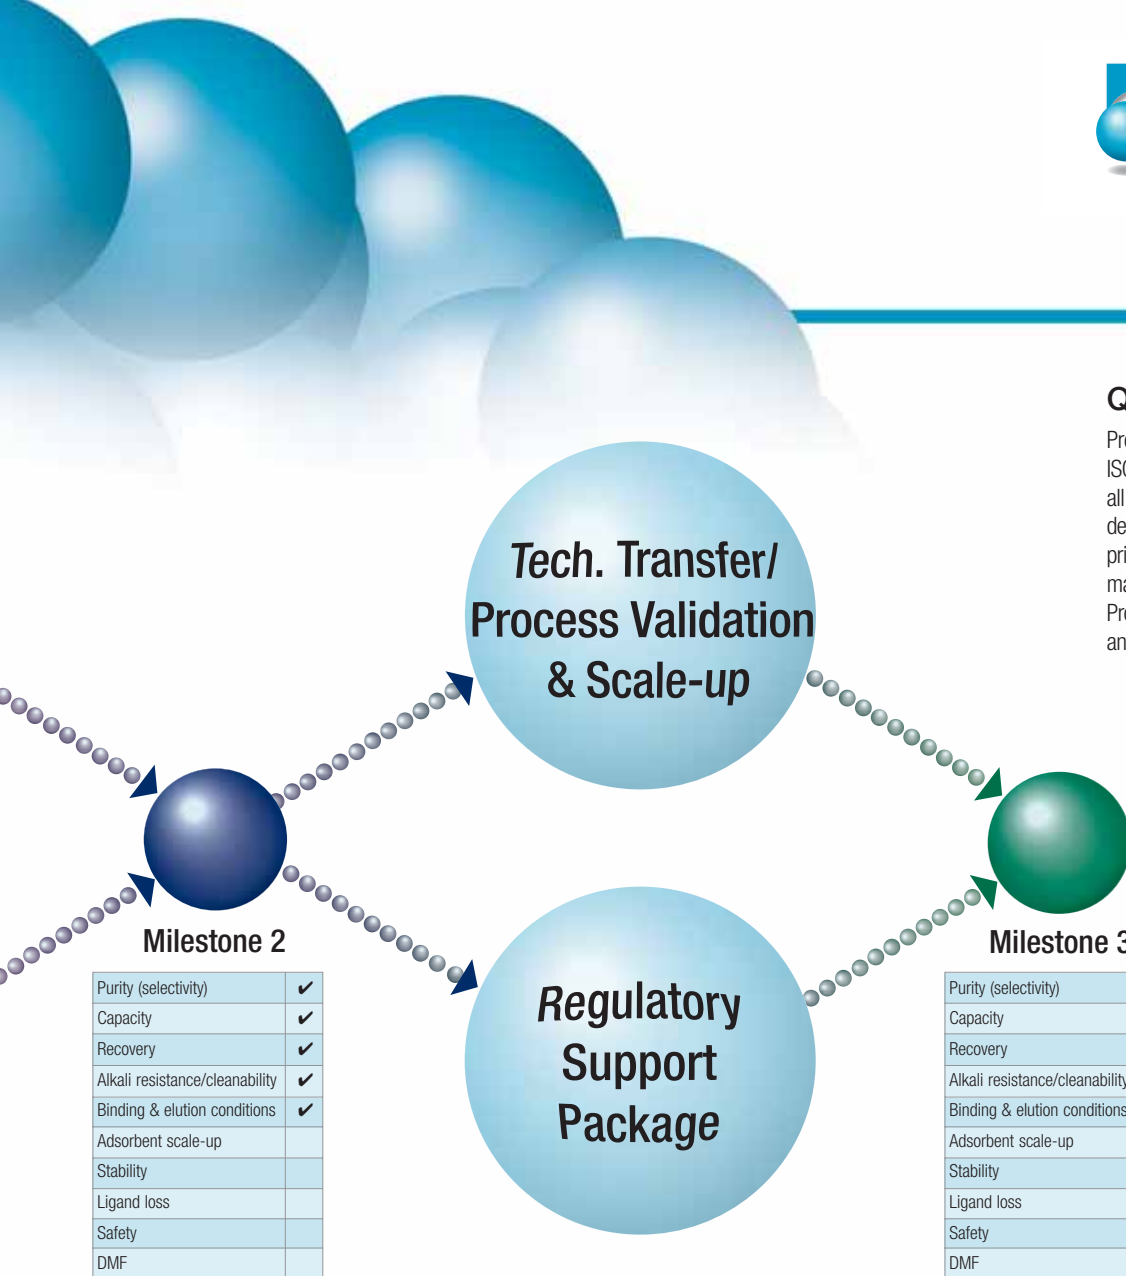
Q

Pr
ISC
all
de
pri
ma
Pr
an

Tech. Transfer/ Process Validation & Scale-up

Regulatory Support Package

Milestone 2

| Purity (selectivity) | ✔ |
|---|---|
| Capacity | ✔ |
| Recovery | ✔ |
| Alkali resistance/cleanability | ✔ |
| Binding & elution conditions | ✔ |
| Adsorbent scale-up | |
| Stability | |
| Ligand loss | |
| Safety | |
| DMF | |

Milestone 3

| Purity (selectivity) |
|---|
| Capacity |
| Recovery |
| Alkali resistance/cleanability |
| Binding & elution conditions |
| Adsorbent scale-up |
| Stability |
| Ligand loss |
| Safety |
| DMF |